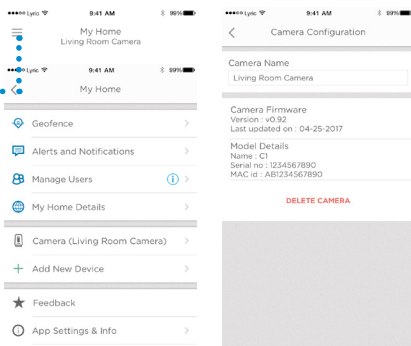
●●●●○ Lyric 9:41 AM 99%

My Home
Living Room Camera

●●●●○ Lyric 9:41 AM 99%

My Home

Geofence

Alerts and Notifications

Manage Users

My Home Details

Camera (Living Room Camera)

Add New Device

Feedback

App Settings & Info

●●●●○ Lyric 9:41 AM 99%

Camera Configuration

Camera Name

Living Room Camera

Camera Firmware
Version : v0.92
Last updated on : 04-25-2017

Model Details
Name : C1
Serial no : 1234567890
MAC id : AB1234567890

DELETE CAMERA